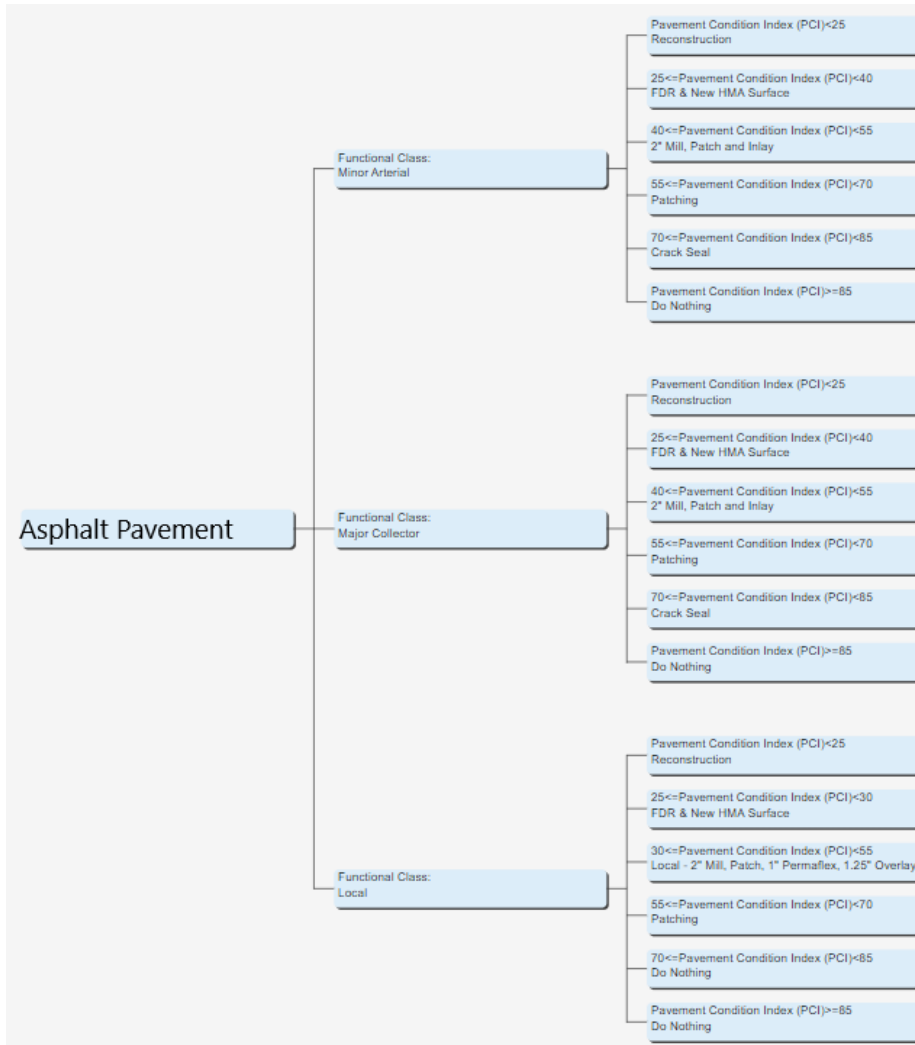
Asphalt Pavement

Functional Class:
Minor Arterial

Pavement Condition Index (PCI)<25
Reconstruction

25<=Pavement Condition Index (PCI)<40
FDR & New HMA Surface

40<=Pavement Condition Index (PCI)<55
2" Mill, Patch and Inlay

55<=Pavement Condition Index (PCI)<70
Patching

70<=Pavement Condition Index (PCI)<85
Crack Seal

Pavement Condition Index (PCI)>=85
Do Nothing

Functional Class:
Major Collector

Pavement Condition Index (PCI)<25
Reconstruction

25<=Pavement Condition Index (PCI)<40
FDR & New HMA Surface

40<=Pavement Condition Index (PCI)<55
2" Mill, Patch and Inlay

55<=Pavement Condition Index (PCI)<70
Patching

70<=Pavement Condition Index (PCI)<85
Crack Seal

Pavement Condition Index (PCI)>=85
Do Nothing

Functional Class:
Local

Pavement Condition Index (PCI)<25
Reconstruction

25<=Pavement Condition Index (PCI)<30
FDR & New HMA Surface

30<=Pavement Condition Index (PCI)<55
Local - 2" Mill, Patch, 1" Permaflex, 1.25" Overlay

55<=Pavement Condition Index (PCI)<70
Patching

70<=Pavement Condition Index (PCI)<85
Do Nothing

Pavement Condition Index (PCI)>=85
Do Nothing